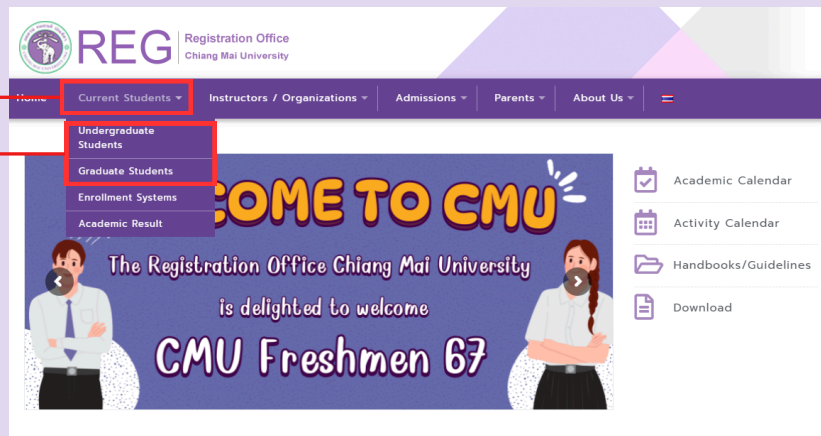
REG Registration Office Chiang Mai University

Home Current Students Instructors / Organizations Admissions Parents About Us

Undergraduate Students
Graduate Students
Enrollment Systems
Academic Result

COME TO CMU
The Registration Office Chiang Mai University
is delighted to welcome
CMU Freshmen 67

Academic Calendar
Activity Calendar
Handbooks/Guidelines
Download